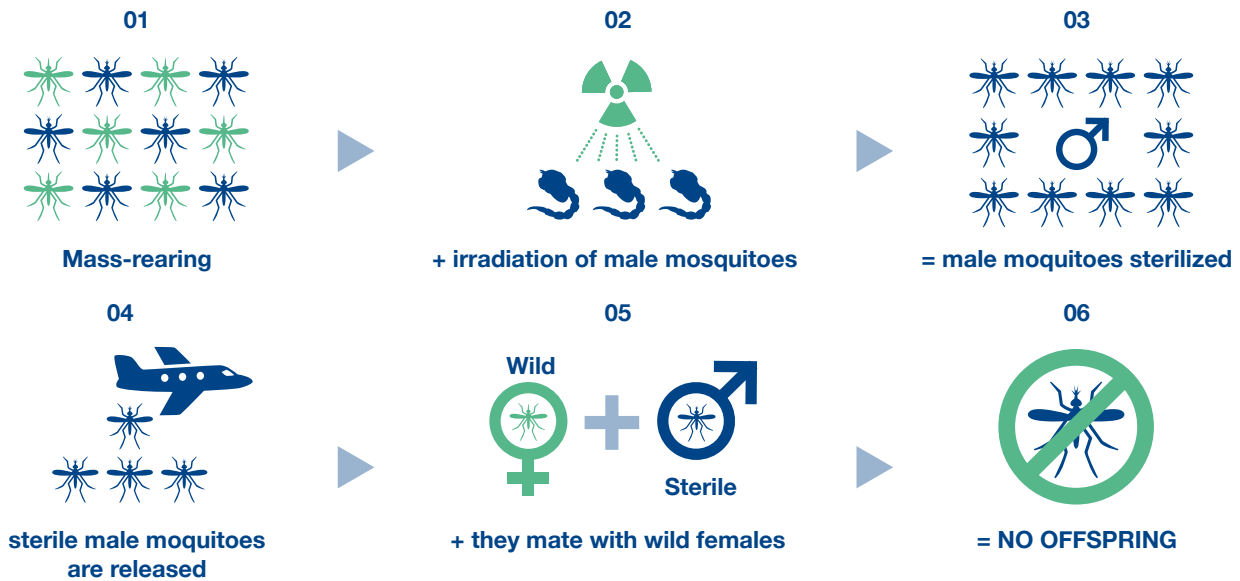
01

Mass-rearing

02

+ irradiation of male mosquitoes

03

♂

= male moquitoes sterilized

04

sterile male moquitoes are released

05

Wild

Sterile

+ they mate with wild females

06

= NO OFFSPRING